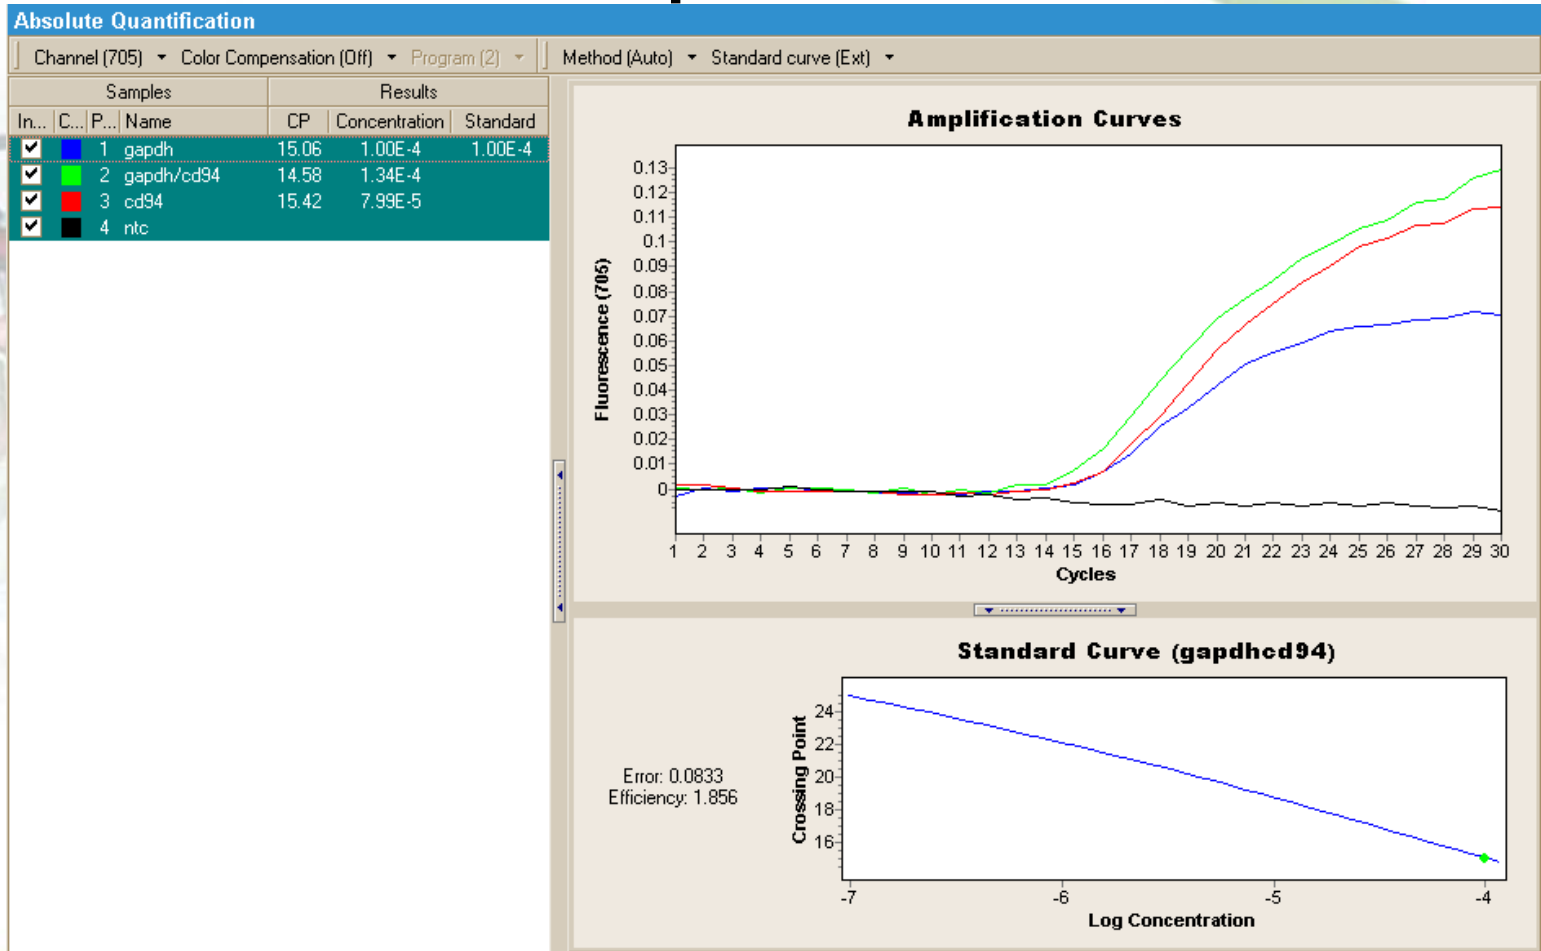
Absolute Quantification

Channel (705) Color Compensation (Off) Program (2) Method (Auto) Standard curve (Ext)

| Samples | | | | Results | | |
|---|---|---|---|---|---|---|
| In... | C... | P... | Name | CP | Concentration | Standard |
| ☑ | | 1 | gapdh | 15.06 | 1.00E-4 | 1.00E-4 |
| ☑ | | 2 | gapdh/cd94 | 14.58 | 1.34E-4 | |
| ☑ | | 3 | cd94 | 15.42 | 7.99E-5 | |
| ☑ | | 4 | ntc | | | |

Amplification Curves

Fluorescence (705)

0.13 0.12 0.11 0.1 0.09 0.08 0.07 0.06 0.05 0.04 0.03 0.02 0.01 0

1 2 3 4 5 6 7 8 9 10 11 12 13 14 15 16 17 18 19 20 21 22 23 24 25 26 27 28 29 30

Cycles

Standard Curve (gapdhcd94)

Error: 0.0833
Efficiency: 1.856

Crossing Point

24 22 20 18 16

-7 -6 -5 -4

Log Concentration